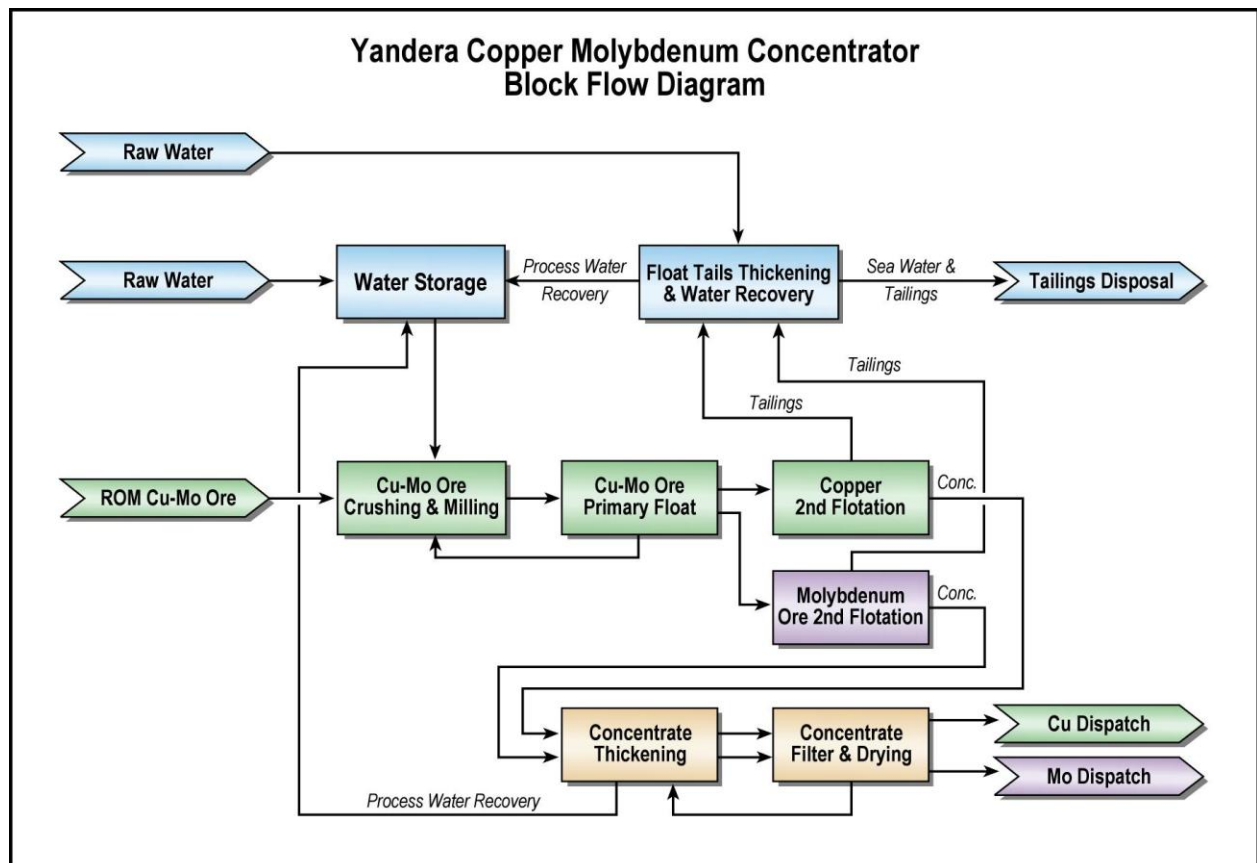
Yandera Copper Molybdenum Concentrator
Block Flow Diagram

Raw Water

Raw Water

Water Storage

Process Water Recovery

Float Tails Thickening & Water Recovery

Sea Water & Tailings

Tailings Disposal

Tailings

Tailings

ROM Cu-Mo Ore

Cu-Mo Ore Crushing & Milling

Cu-Mo Ore Primary Float

Copper 2nd Flotation

Conc.

Molybdenum Ore 2nd Flotation

Conc.

Concentrate Thickening

Concentrate Filter & Drying

Cu Dispatch

Mo Dispatch

Process Water Recovery